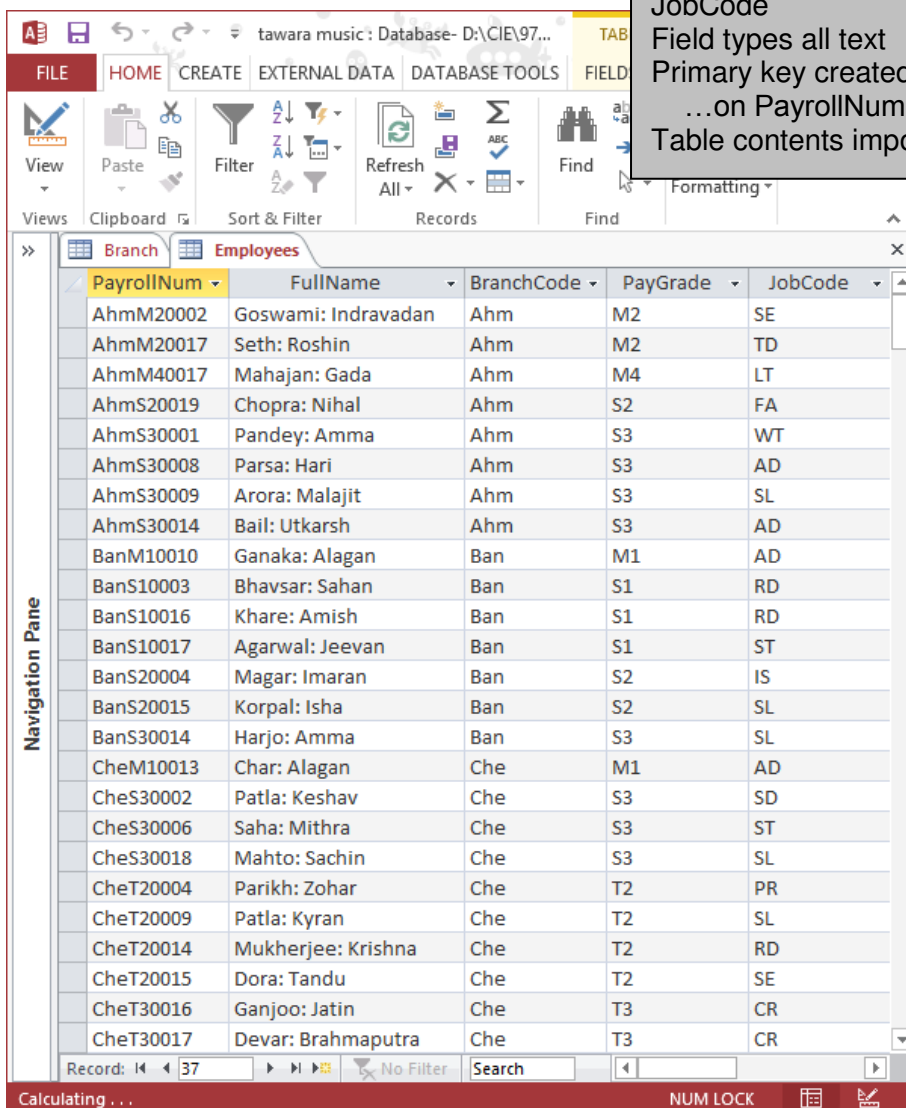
tawara music : Database- D:\CIE\97... TAB

JobCode
Field types all text
Primary key create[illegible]
…on PayrollNum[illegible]
Table contents imp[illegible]

FILE HOME CREATE EXTERNAL DATA DATABASE TOOLS FIELD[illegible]

View Paste Filter Refresh All Find Formatting

Views Clipboard Sort & Filter Records Find

Navigation Pane

Branch Employees

| PayrollNum | FullName | BranchCode | PayGrade | JobCode |
|---|---|---|---|---|
| AhmM20002 | Goswami: Indravadan | Ahm | M2 | SE |
| AhmM20017 | Seth: Roshin | Ahm | M2 | TD |
| AhmM40017 | Mahajan: Gada | Ahm | M4 | LT |
| AhmS20019 | Chopra: Nihal | Ahm | S2 | FA |
| AhmS30001 | Pandey: Amma | Ahm | S3 | WT |
| AhmS30008 | Parsa: Hari | Ahm | S3 | AD |
| AhmS30009 | Arora: Malajit | Ahm | S3 | SL |
| AhmS30014 | Bail: Utkarsh | Ahm | S3 | AD |
| BanM10010 | Ganaka: Alagan | Ban | M1 | AD |
| BanS10003 | Bhavsar: Sahan | Ban | S1 | RD |
| BanS10016 | Khare: Amish | Ban | S1 | RD |
| BanS10017 | Agarwal: Jeevan | Ban | S1 | ST |
| BanS20004 | Magar: Imaran | Ban | S2 | IS |
| BanS20015 | Korpal: Isha | Ban | S2 | SL |
| BanS30014 | Harjo: Amma | Ban | S3 | SL |
| CheM10013 | Char: Alagan | Che | M1 | AD |
| CheS30002 | Patla: Keshav | Che | S3 | SD |
| CheS30006 | Saha: Mithra | Che | S3 | ST |
| CheS30018 | Mahto: Sachin | Che | S3 | SL |
| CheT20004 | Parikh: Zohar | Che | T2 | PR |
| CheT20009 | Patla: Kyran | Che | T2 | SL |
| CheT20014 | Mukherjee: Krishna | Che | T2 | RD |
| CheT20015 | Dora: Tandu | Che | T2 | SE |
| CheT30016 | Ganjoo: Jatin | Che | T3 | CR |
| CheT30017 | Devar: Brahmaputra | Che | T3 | CR |

Record: 37 No Filter Search

Calculating . . . NUM LOCK